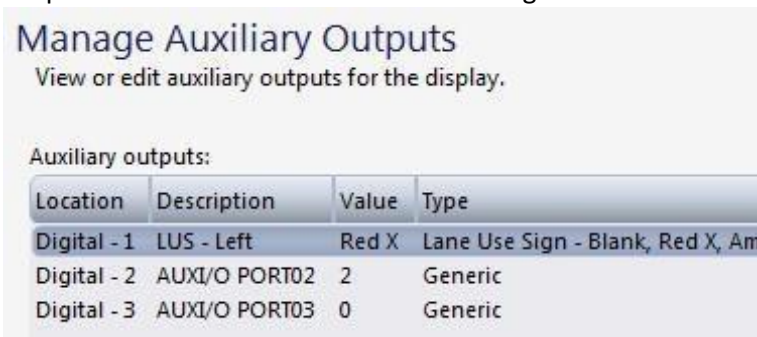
Manage Auxiliary Outputs
View or edit auxiliary outputs for the display.

Auxiliary outputs:

| Location | Description | Value | Type |
|---|---|---|---|
| Digital - 1 | LUS - Left | Red X | Lane Use Sign - Blank, Red X, Am |
| Digital - 2 | AUXI/O PORT02 | 2 | Generic |
| Digital - 3 | AUXI/O PORT03 | 0 | Generic |